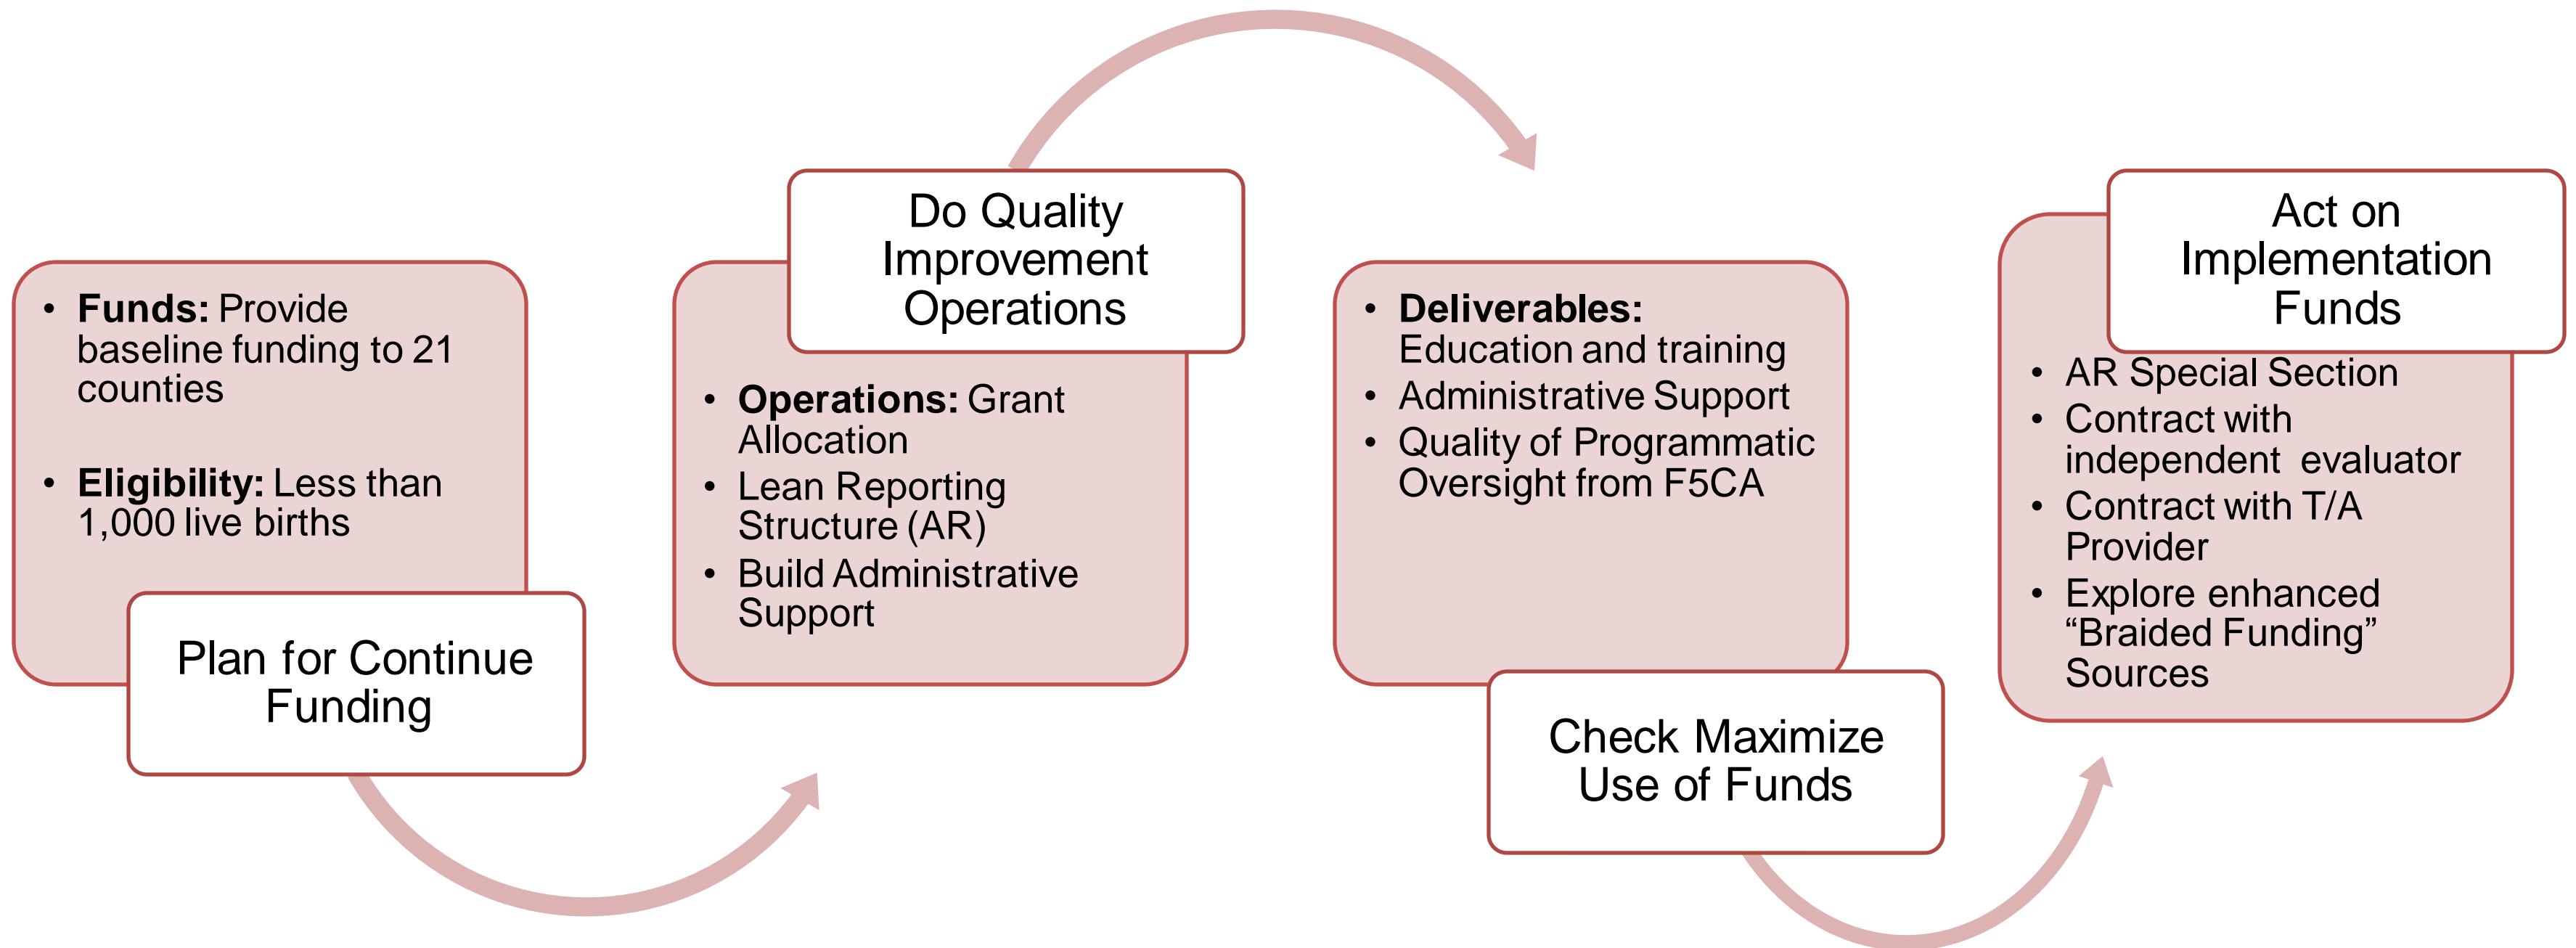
- **Funds:** Provide baseline funding to 21 counties
- **Eligibility:** Less than 1,000 live births

Plan for Continue Funding

Do Quality Improvement Operations

- **Operations:** Grant Allocation
- Lean Reporting Structure (AR)
- Build Administrative Support

- **Deliverables:** Education and training
- Administrative Support
- Quality of Programmatic Oversight from F5CA

Check Maximize Use of Funds

Act on Implementation Funds

- AR Special Section
- Contract with independent evaluator
- Contract with T/A Provider
- Explore enhanced “Braided Funding” Sources